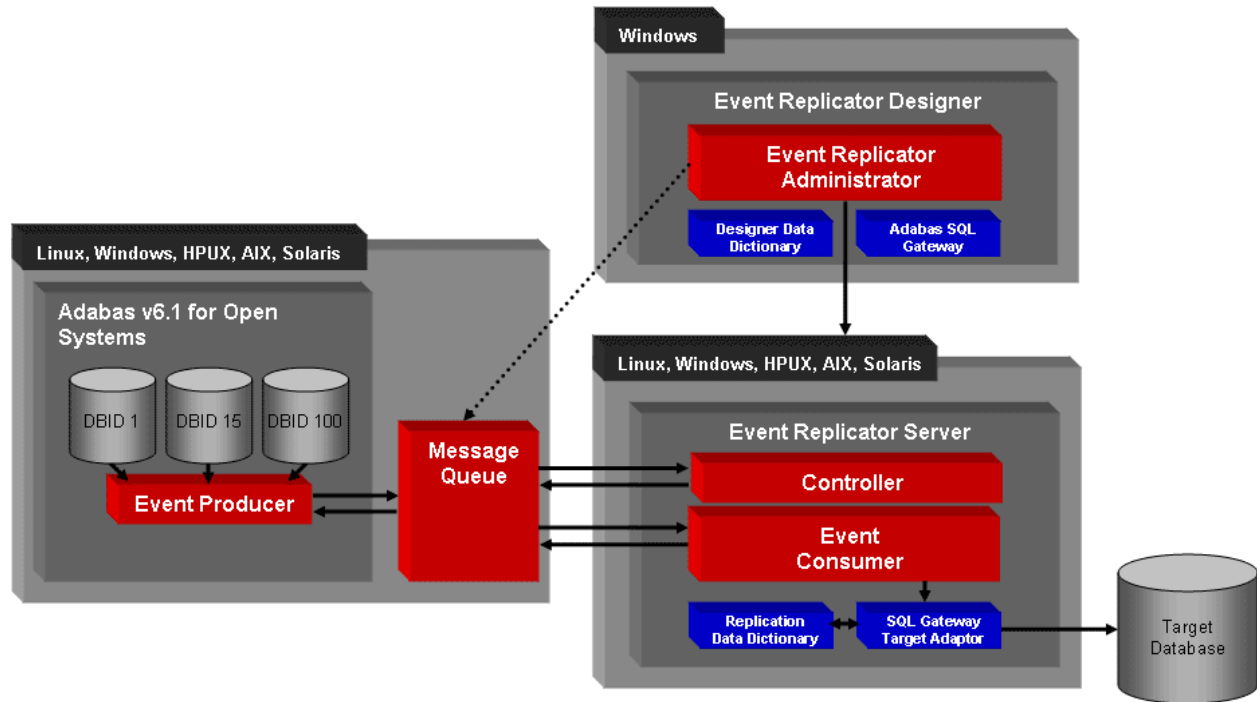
Windows

Event Replicator Designer

Event Replicator Administrator

Designer Data Dictionary

Adabas SQL Gateway

Linux, Windows, HPUX, AIX, Solaris

Adabas v6.1 for Open Systems

DBID 1

DBID 15

DBID 100

Event Producer

Message Queue

Linux, Windows, HPUX, AIX, Solaris

Event Replicator Server

Controller

Event Consumer

Replication Data Dictionary

SQL Gateway Target Adaptor

Target Database